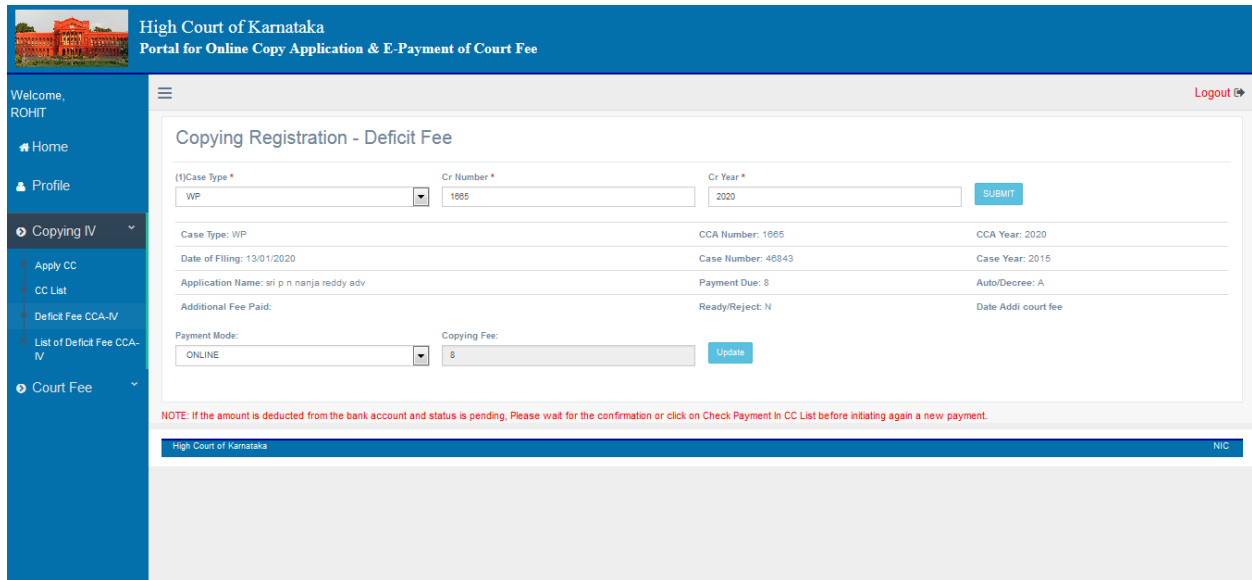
High Court of Karnataka
Portal for Online Copy Application & E-Payment of Court Fee

Welcome,
ROHIT

Home
Profile
Copying IV
Apply CC
CC List
Deficit Fee CCA-IV
List of Deficit Fee CCA-IV
Court Fee

Logout

Copying Registration - Deficit Fee

(1)Case Type *
WP
Cr Number *
1665
Cr Year *
2020
SUBMIT

Case Type: WP
CCA Number: 1665
CCA Year: 2020
Date of Filing: 13/01/2020
Case Number: 46843
Case Year: 2015
Application Name: sri p n nanja reddy adv
Payment Due: 8
Auto/Decree: A
Additional Fee Paid:
Ready/Reject: N
Date Addi court fee

Payment Mode:
ONLINE
Copying Fee:
8
Update

NOTE: If the amount is deducted from the bank account and status is pending, Please wait for the confirmation or click on Check Payment In CC List before initiating again a new payment.

High Court of Karnataka
NIC